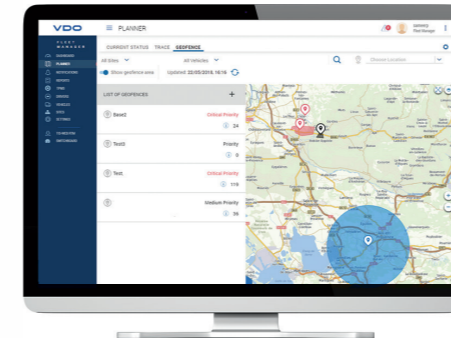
VDO

PLANNER

FLEET MANAGER

CURRENT STATUS TRACE GEOFENCE

All Sites

All Vehicles

Show geofence area

Updated: 22/05/2018, 16:16

Choose Location

LIST OF GEOFENCES

Base2

Critical Priority

24

Test3

Priority

0

Test

Critical Priority

119

Medium Priority

36